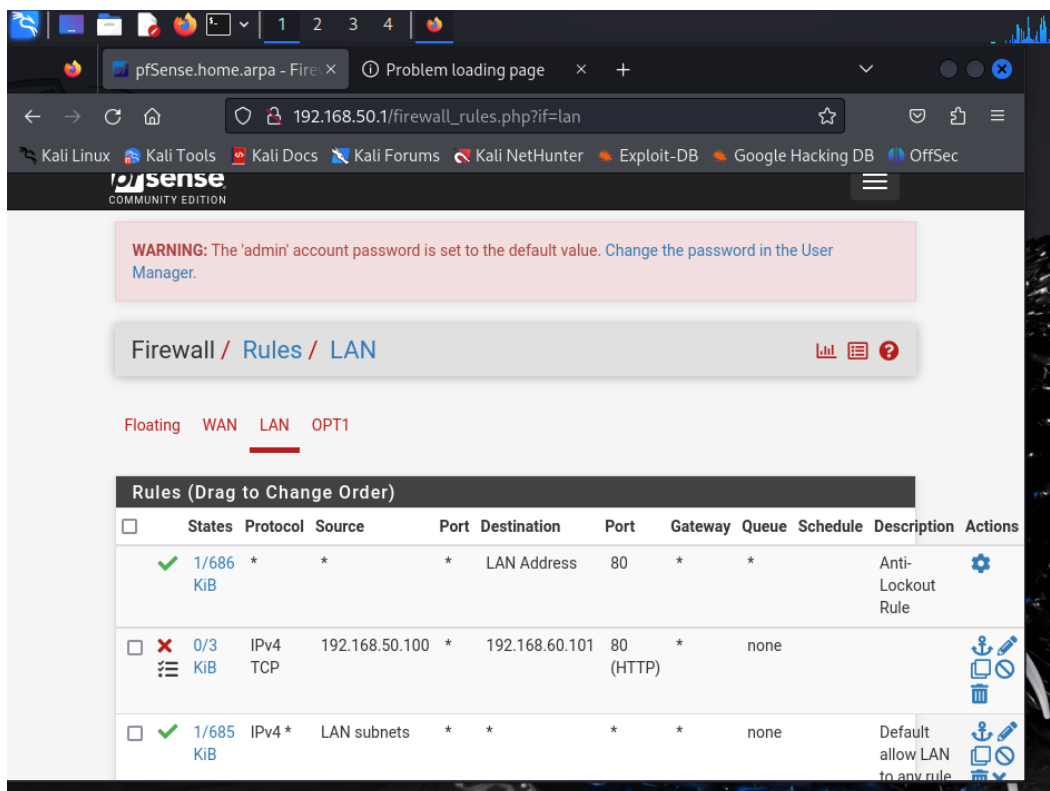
1 2 3 4

pfSense.home.arpa - Fire ×
Problem loading page ×

192.168.50.1/firewall_rules.php?if=lan

Kali Linux Kali Tools Kali Docs Kali Forums Kali NetHunter Exploit-DB Google Hacking DB OffSec

pfsense
COMMUNITY EDITION

WARNING: The 'admin' account password is set to the default value. Change the password in the User Manager.

Firewall / Rules / LAN

Floating WAN LAN OPT1

Rules (Drag to Change Order)

| | | States | Protocol | Source | Port | Destination | Port | Gateway | Queue | Schedule | Description | Actions |
|---|---|---|---|---|---|---|---|---|---|---|---|---|
| | | 1/686 KiB | * | * | * | LAN Address | 80 | * | * | | Anti-Lockout Rule | |
| | | 0/3 KiB | IPv4 TCP | 192.168.50.100 | * | 192.168.60.101 | 80 (HTTP) | * | none | | | |
| | | 1/685 KiB | IPv4 * | LAN subnets | * | * | * | * | none | | Default allow LAN to any rule | |